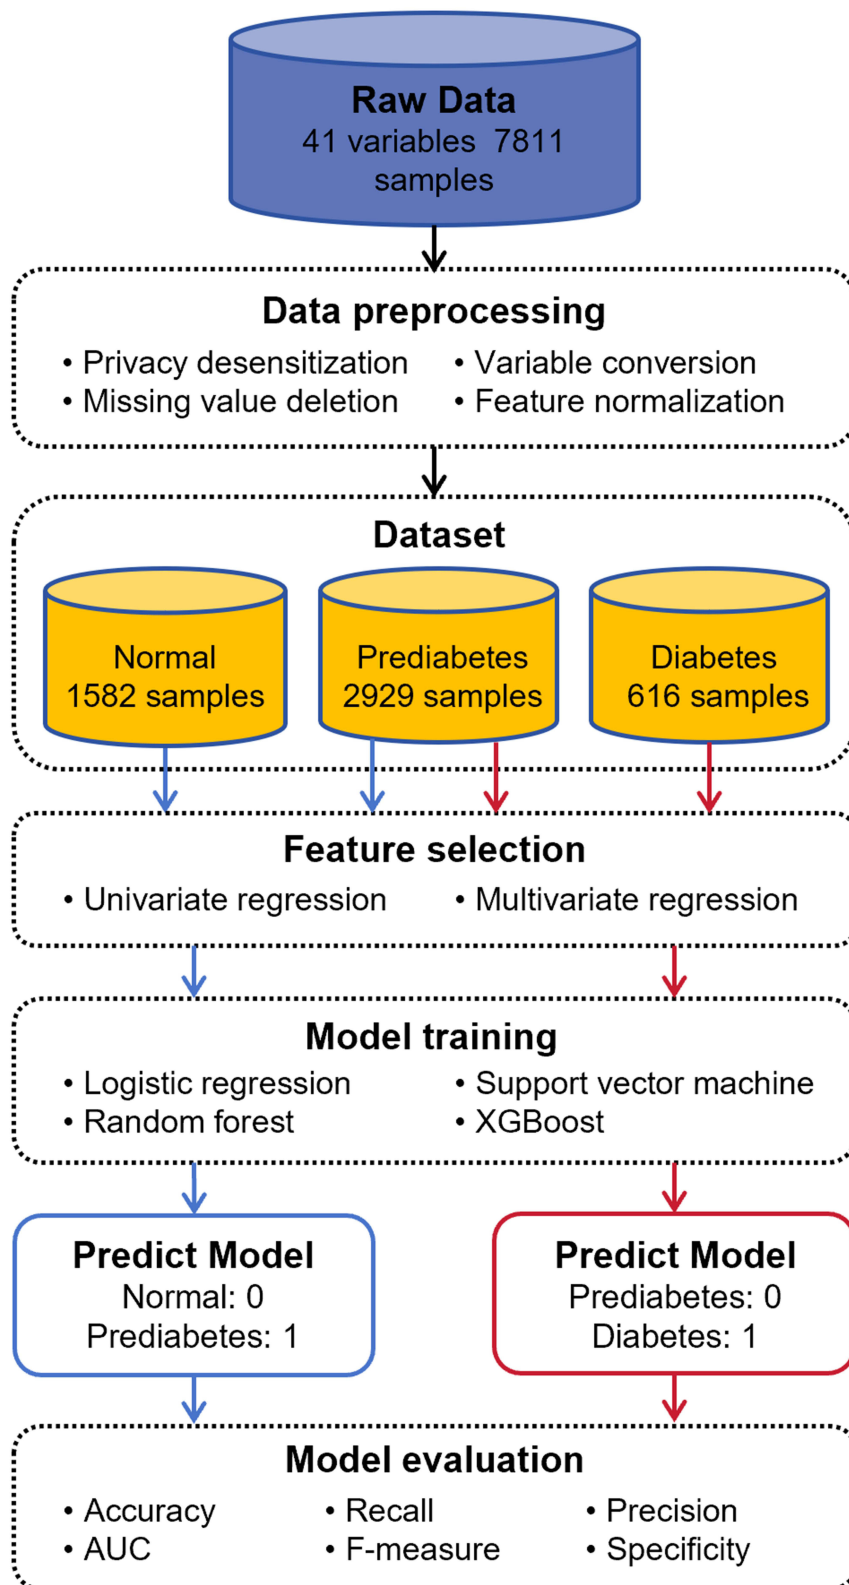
Raw Data
41 variables 7811 samples

Data preprocessing
• Privacy desensitization
• Missing value deletion
• Variable conversion
• Feature normalization

Dataset
Normal
1582 samples
Prediabetes
2929 samples
Diabetes
616 samples

Feature selection
• Univariate regression
• Multivariate regression

Model training
• Logistic regression
• Random forest
• Support vector machine
• XGBoost

Predict Model
Normal: 0
Prediabetes: 1

Predict Model
Prediabetes: 0
Diabetes: 1

Model evaluation
• Accuracy
• AUC
• Recall
• F-measure
• Precision
• Specificity